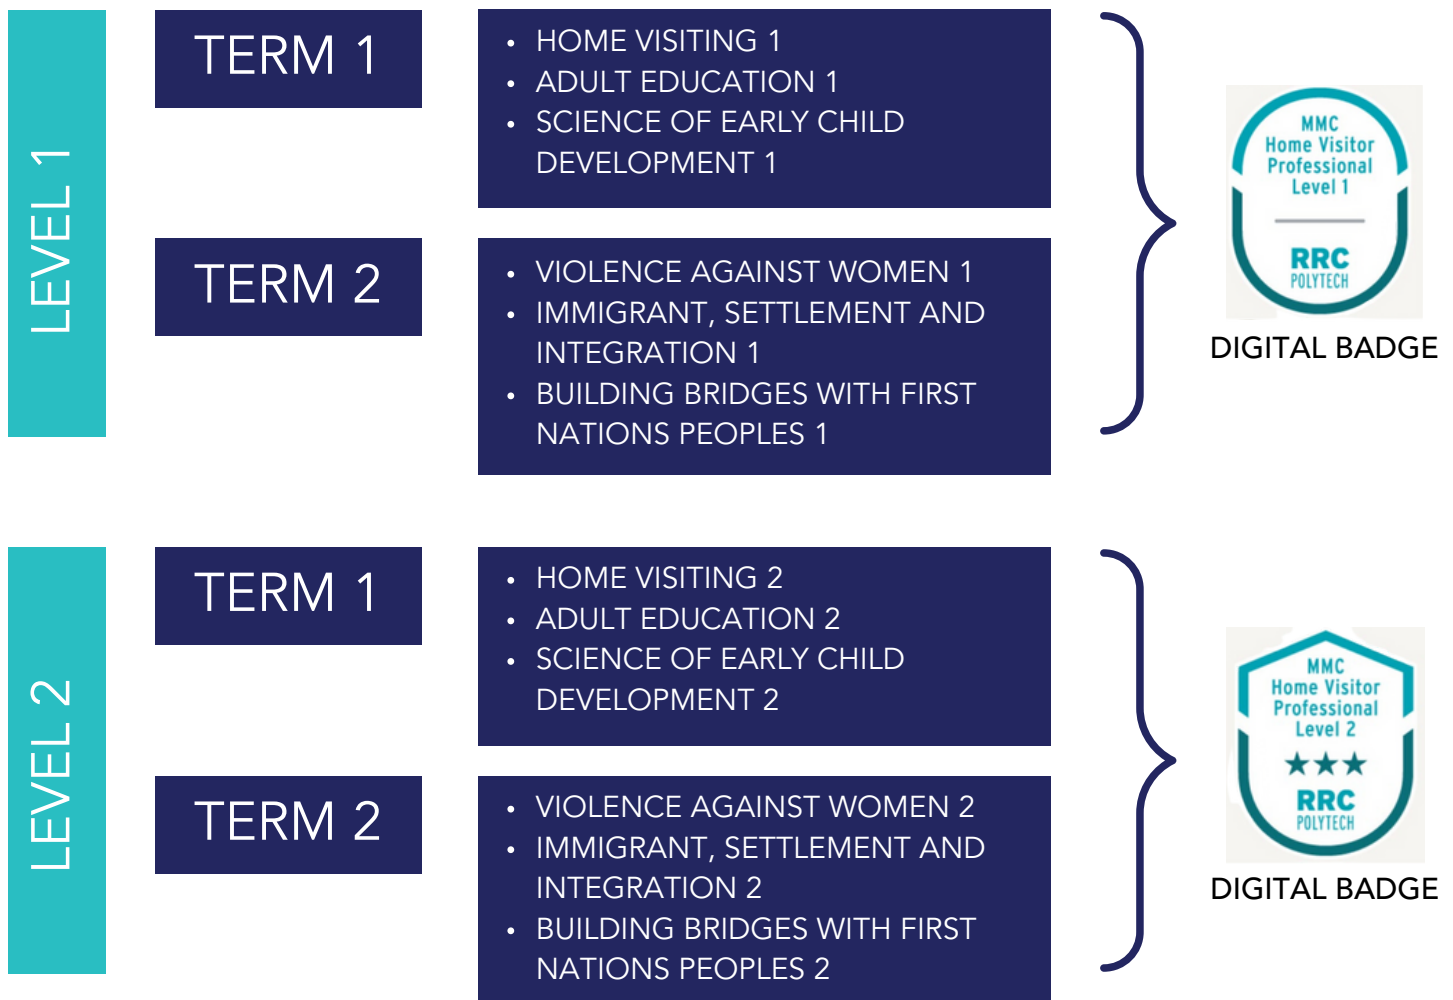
LEVEL 1

TERM 1

- HOME VISITING 1
- ADULT EDUCATION 1
- SCIENCE OF EARLY CHILD DEVELOPMENT 1

TERM 2

- VIOLENCE AGAINST WOMEN 1
- IMMIGRANT, SETTLEMENT AND INTEGRATION 1
- BUILDING BRIDGES WITH FIRST NATIONS PEOPLES 1

MMC Home Visitor Professional Level 1

RRC POLYTECH

DIGITAL BADGE

LEVEL 2

TERM 1

- HOME VISITING 2
- ADULT EDUCATION 2
- SCIENCE OF EARLY CHILD DEVELOPMENT 2

TERM 2

- VIOLENCE AGAINST WOMEN 2
- IMMIGRANT, SETTLEMENT AND INTEGRATION 2
- BUILDING BRIDGES WITH FIRST NATIONS PEOPLES 2

MMC Home Visitor Professional Level 2

★★★

RRC POLYTECH

DIGITAL BADGE